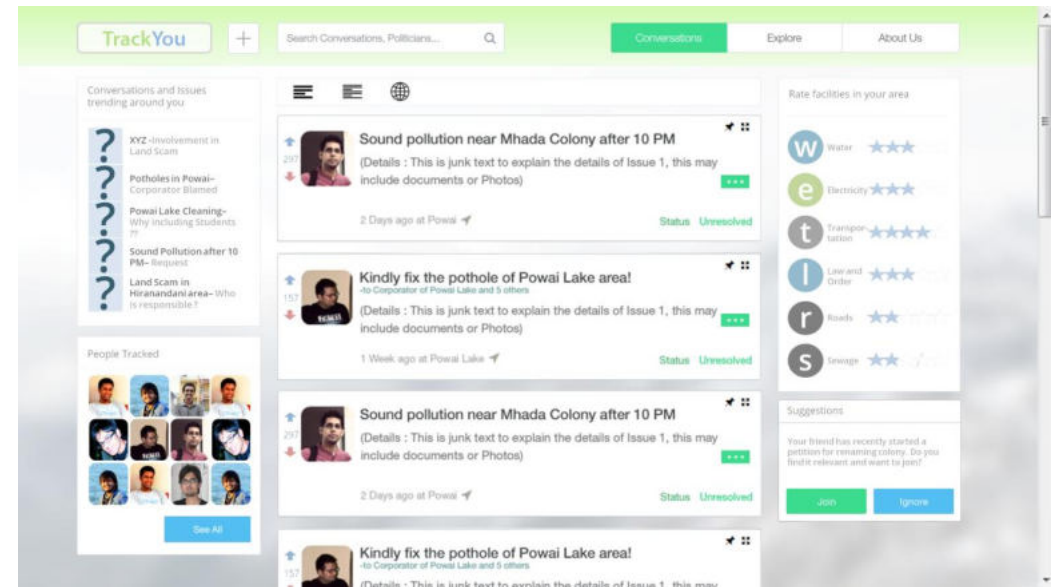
TrackYou +

Search Conversations, Politicians...

Conversations Explore About Us

Conversations and Issues trending around you

? XYZ -Involvement in Land Scam

? Potholes in Powai- Corporator Blamed

? Powai Lake Cleaning- Why including Students ??

? Sound Pollution after 10 PM- Request

? Land Scam in Hiranandani area- Who is responsible ?

People Tracked

See All

297

Sound pollution near Mhada Colony after 10 PM

(Details : This is junk text to explain the details of Issue 1, this may include documents or Photos)

...

2 Days ago at Powai

Status Unresolved

157

Kindly fix the pothole of Powai Lake area!

-to Corporator of Powai Lake and 5 others

(Details : This is junk text to explain the details of Issue 1, this may include documents or Photos)

...

1 Week ago at Powai Lake

Status Unresolved

297

Sound pollution near Mhada Colony after 10 PM

(Details : This is junk text to explain the details of Issue 1, this may include documents or Photos)

...

2 Days ago at Powai

Status Unresolved

157

Kindly fix the pothole of Powai Lake area!

-to Corporator of Powai Lake and 5 others

(Details : This is junk text to explain the details of Issue 1, this may

Rate facilities in your area

W Water

e Electricity

t Transportation

l Law and Order

r Roads

S Sewage

Suggestions

Your friend has recently started a petition for renaming colony. Do you find it relevant and want to join?

Join Ignore